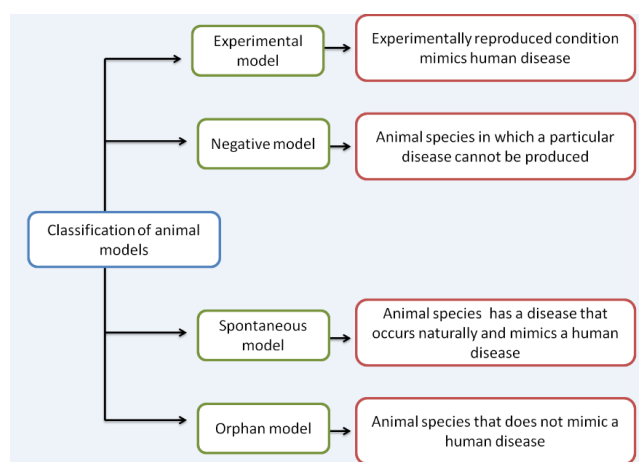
Classification of animal models

Experimental model

Experimentally reproduced condition mimics human disease

Negative model

Animal species in which a particular disease cannot be produced

Spontaneous model

Animal species has a disease that occurs naturally and mimics a human disease

Orphan model

Animal species that does not mimic a human disease